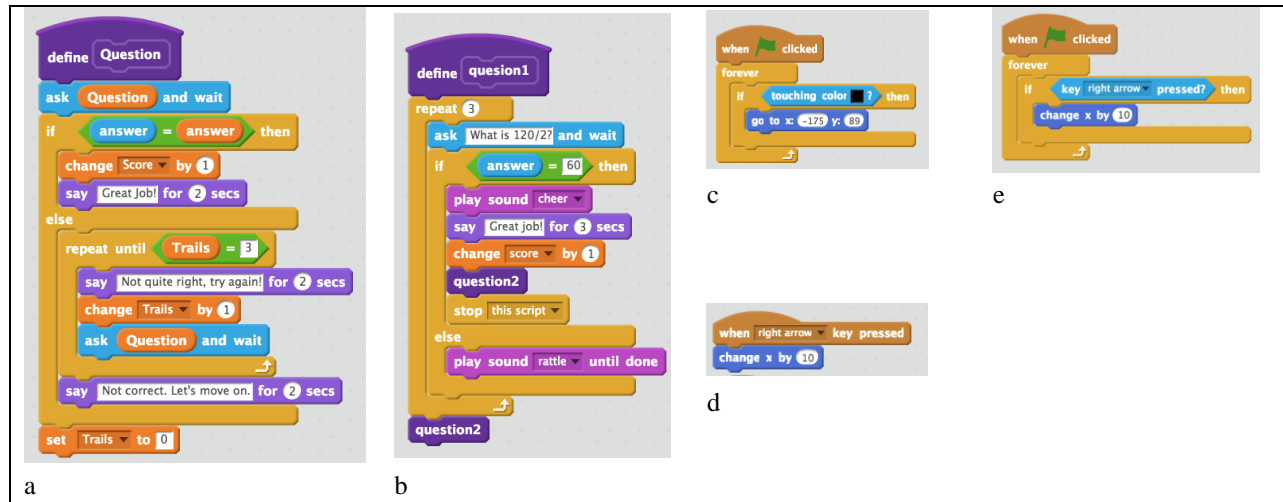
define Question
ask Question and wait
if answer = answer then
change Score by 1
say Great Job! for 2 secs
else
repeat until Trails = 3
say Not quite right, try again! for 2 secs
change Trails by 1
ask Question and wait
say Not correct. Let's move on. for 2 secs
set Trails to 0

a

define quesion1
repeat 3
ask What is 120/2? and wait
if answer = 60 then
play sound cheer
say Great job! for 3 secs
change score by 1
question2
stop this script
else
play sound rattle until done
question2

b

when clicked
forever
if touching color ? then
go to x: -175 y: 89

c

when right arrow key pressed
change x by 10

d

when clicked
forever
if key right arrow pressed? then
change x by 10

e